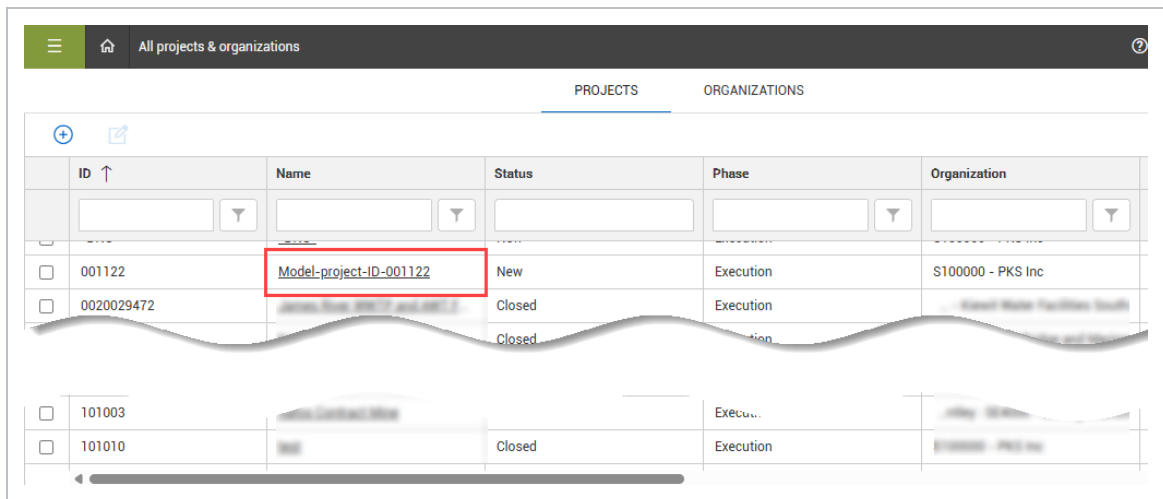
All projects & organizations

PROJECTS ORGANIZATIONS

| | ID ↑ | Name | Status | Phase | Organization |
|---|---|---|---|---|---|
| | 001122 | Model-project-ID-001122 | New | Execution | S100000 - PKS Inc |
| | 0020029472 | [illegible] | Closed | Execution | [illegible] |
| | | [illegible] | Closed | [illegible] | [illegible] |
| | 101003 | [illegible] | | Execu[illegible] | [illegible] |
| | 101010 | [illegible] | Closed | Execution | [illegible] |